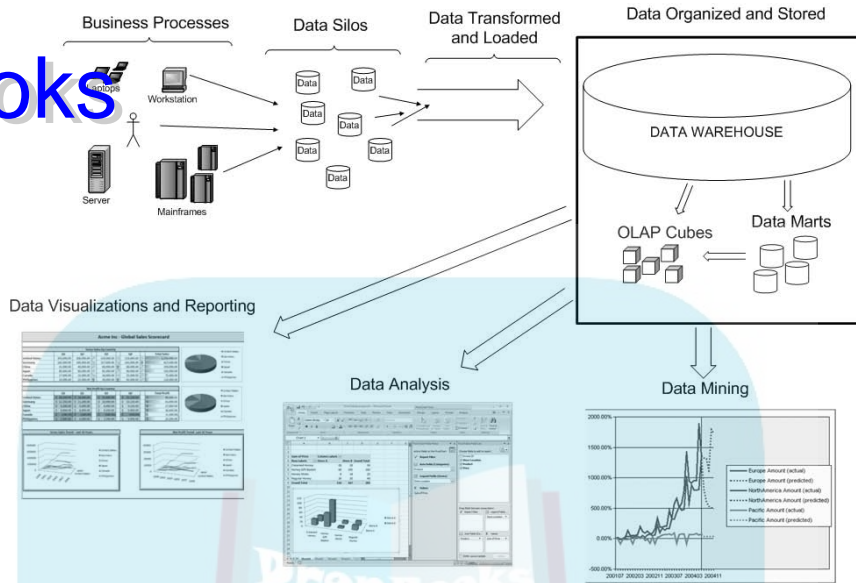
Business Processes

Data Silos

Data Transformed and Loaded

Data Organized and Stored

oks

Laptops

Workstation

Server

Mainframes

Data

Data

Data

Data

Data

Data

DATA WAREHOUSE

OLAP Cubes

Data Marts

Data Visualizations and Reporting

Acme Inc - Global Sales Scorecard

Data Analysis

Data Mining

2000.00%

1500.00%

500.00%

0.00%

-500.00%

200107 200203 200211 200307 200403 200411

Europe Amount (actual)

Europe Amount (predicted)

NorthAmerica Amount (actual)

NorthAmerica Amount (predicted)

Pacific Amount (actual)

Pacific Amount (predicted)